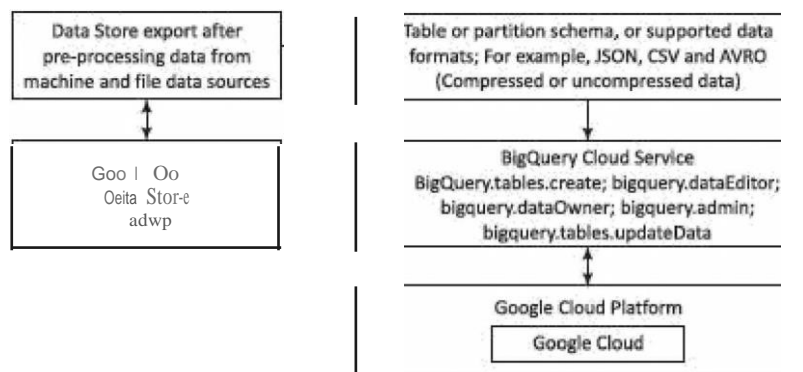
Data Store export after pre-processing data from machine and file data sources

Goo I Oo
Oeita Stor-e
adwp

Table or partition schema, or supported data formats; For example, JSON, CSV and AVRO (Compressed or uncompressed data)

BigQuery Cloud Service
BigQuery.tables.create; bigquery.dataEditor; bigquery.dataOwner; bigquery.admin; bigquery.tables.updateData

Google Cloud Platform

Google Cloud